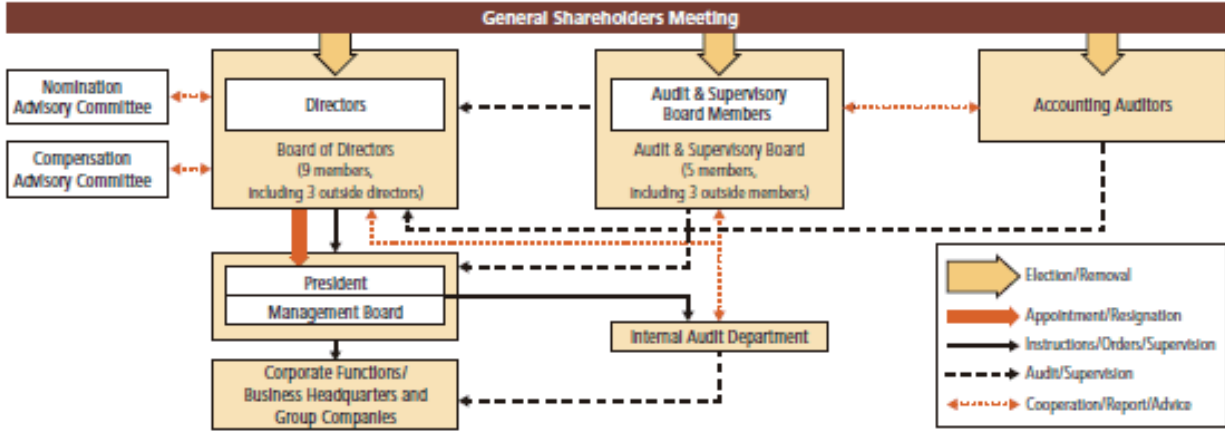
General Shareholders Meeting

Nomination Advisory Committee

Compensation Advisory Committee

Directors

Board of Directors (9 members, including 3 outside directors)

Audit & Supervisory Board Members

Audit & Supervisory Board (5 members, including 3 outside members)

Accounting Auditors

President

Management Board

Internal Audit Department

Corporate Functions/ Business Headquarters and Group Companies

Election/Removal

Appointment/Resignation

Instructions/Orders/Supervision

Audit/Supervision

Cooperation/Report/Advice